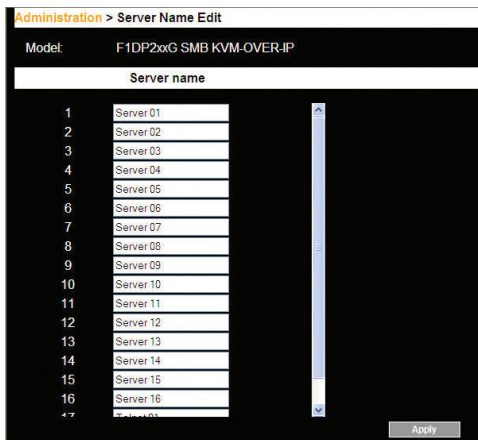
Administration > Server Name Edit

Model: F1DP2xxG SMB KVM-OVER-IP

Server name

| | |
|---|---|
| 1 | Server 01 |
| 2 | Server 02 |
| 3 | Server 03 |
| 4 | Server 04 |
| 5 | Server 05 |
| 6 | Server 06 |
| 7 | Server 07 |
| 8 | Server 08 |
| 9 | Server 09 |
| 10 | Server 10 |
| 11 | Server 11 |
| 12 | Server 12 |
| 13 | Server 13 |
| 14 | Server 14 |
| 15 | Server 15 |
| 16 | Server 16 |
| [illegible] | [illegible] |

Apply